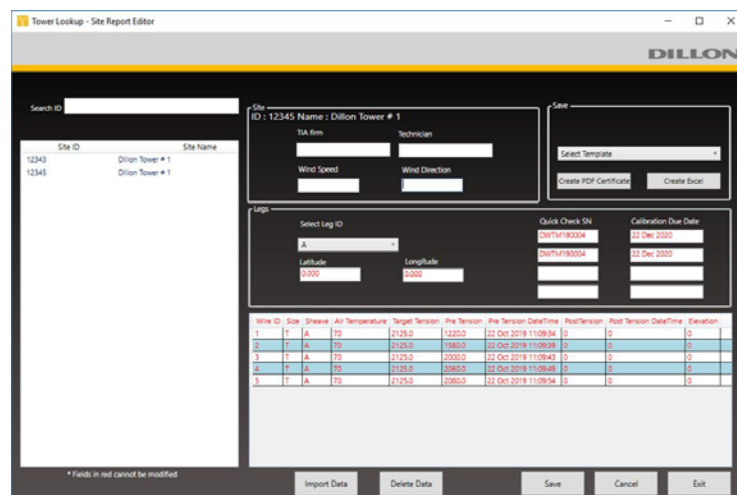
Tower Lookup - Site Report Editor

DILLON

Search ID

| Site ID | Site Name |
|---|---|
| 12343 | Dillon Tower # 1 |
| 12345 | Dillon Tower # 1 |

* Fields in red cannot be modified

Site
ID : 12345 Name : Dillon Tower # 1

TIA firm
Technician
Wind Speed
Wind Direction

Save
Select Template
Create PDF Certificate
Create Excel

Legs
Select Leg ID
A
Latitude
0.000
Longitude
0.000

Quick Check SN
DWTM190004
DWTM190004

Calibration Due Date
22 Dec 2020
22 Dec 2020

| Wire ID | Size | Sheave | Air Temperature | Target Tension | Pre Tension | Pre Tension DateTime | PostTension | Post Tension DateTime | Elevation |
|---|---|---|---|---|---|---|---|---|---|
| 1 | T | A | 70 | 2125.0 | 1220.0 | 22 Oct 2019 11:09:34 | 0 | 0 | 0 |
| 2 | T | A | 70 | 2125.0 | 1980.0 | 22 Oct 2019 11:09:39 | 0 | 0 | 0 |
| 3 | T | A | 70 | 2125.0 | 2000.0 | 22 Oct 2019 11:09:43 | 0 | 0 | 0 |
| 4 | T | A | 70 | 2125.0 | 2060.0 | 22 Oct 2019 11:09:48 | 0 | 0 | 0 |
| 5 | T | A | 70 | 2125.0 | 2060.0 | 22 Oct 2019 11:09:54 | 0 | 0 | 0 |

Import Data
Delete Data
Save
Cancel
Exit